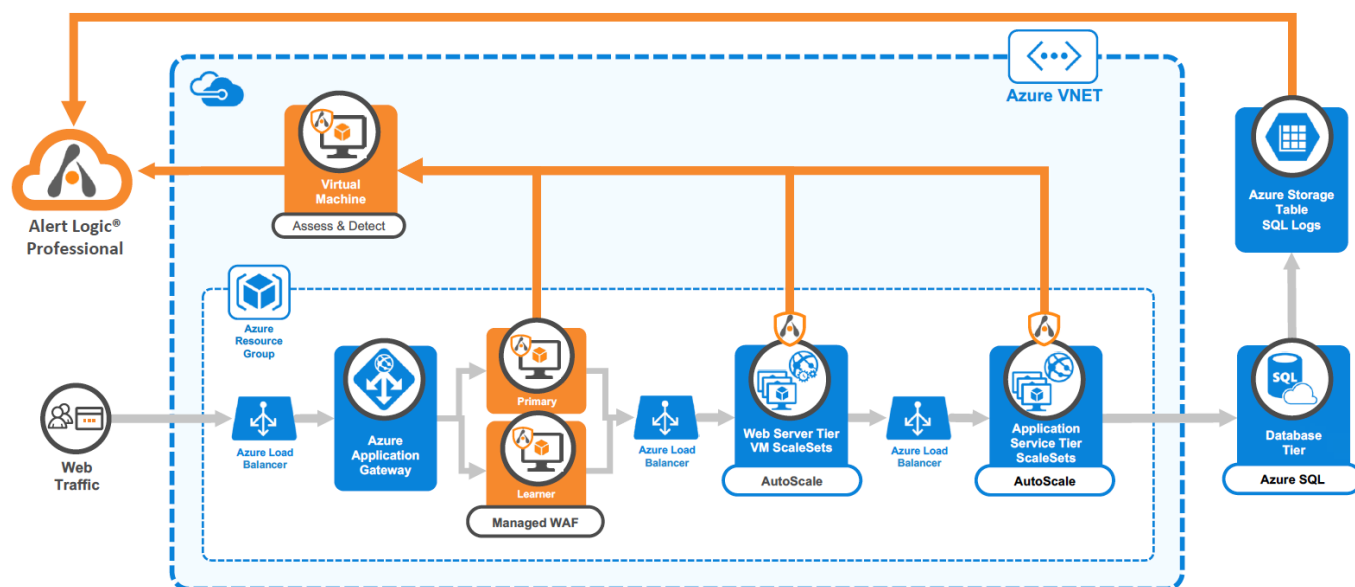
Azure VNET

Virtual Machine

Assess & Detect

Alert Logic®
Professional

Azure Storage Table SQL Logs

Azure Resource Group

Web Traffic

Azure Load Balancer

Azure Application Gateway

Primary

Learner

Managed WAF

Azure Load Balancer

Web Server Tier VM ScaleSets

AutoScale

Azure Load Balancer

Application Service Tier ScaleSets

AutoScale

SQL

Database Tier

Azure SQL